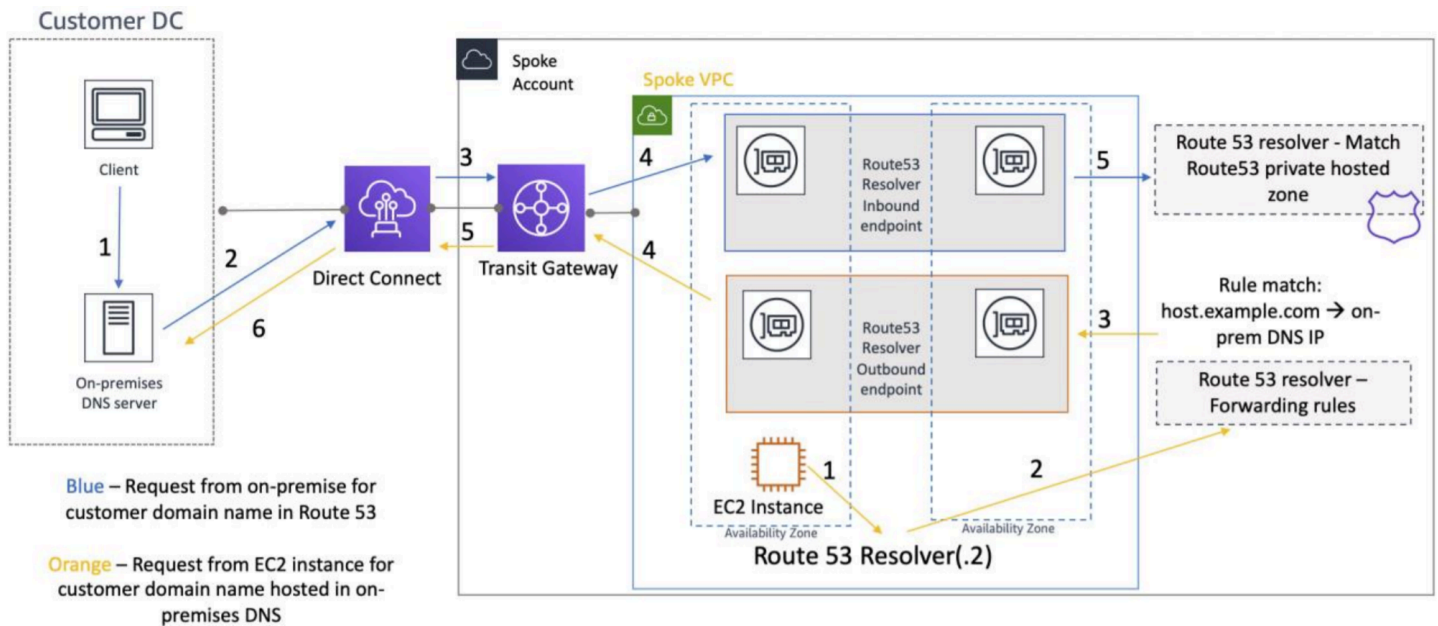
Customer DC

Client

1

On-premises DNS server

2

6

Direct Connect

3

5

Transit Gateway

Spoke Account

Spoke VPC

4

4

Route53 Resolver Inbound endpoint

Route53 Resolver Outbound endpoint

5

Route 53 resolver - Match Route53 private hosted zone

Rule match: host.example.com → on-prem DNS IP

3

Route 53 resolver – Forwarding rules

1

EC2 Instance

Availability Zone

2

Availability Zone

Route 53 Resolver(.2)

Blue – Request from on-premise for customer domain name in Route 53

Orange – Request from EC2 instance for customer domain name hosted in on-premises DNS